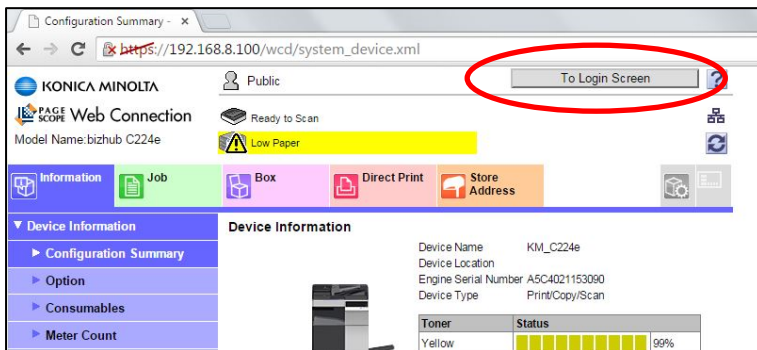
Configuration Summary - ×

https://192.168.8.100/wcd/system_device.xml

KONICA MINOLTA

Public

To Login Screen

?

PAGE SCOPE Web Connection

Model Name:bizhub C224e

Ready to Scan

Low Paper

Information

Job

Box

Direct Print

Store Address

▼ Device Information

► Configuration Summary

► Option

► Consumables

► Meter Count

Device Information

Device Name KM_C224e

Device Location

Engine Serial Number A5C4021153090

Device Type Print/Copy/Scan

| Toner | Status |
|---|---|
| Yellow | 99% |